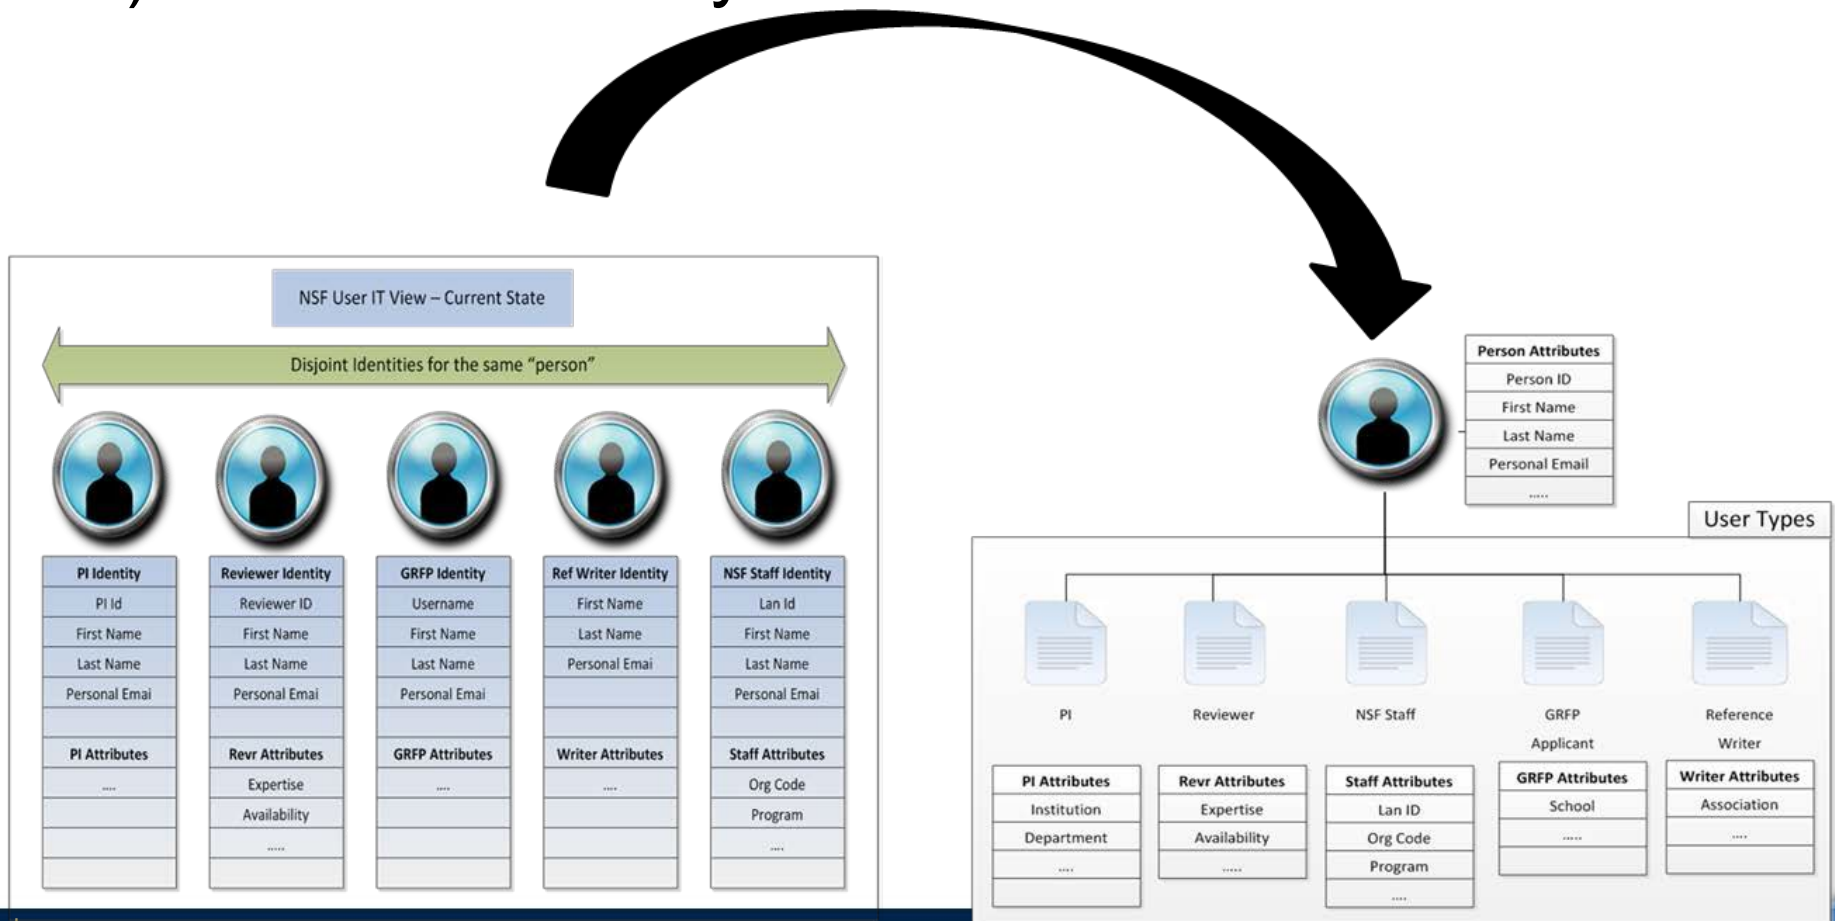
NSF User IT View – Current State

Disjoint Identities for the same "person"

| PI Identity | Reviewer Identity | GRFP Identity | Ref Writer Identity | NSF Staff Identity |
|---|---|---|---|---|
| PI Id | Reviewer ID | Username | First Name | Lan Id |
| First Name | First Name | First Name | Last Name | First Name |
| Last Name | Last Name | Last Name | Personal Emai | Last Name |
| Personal Emai | Personal Emai | Personal Emai | | Personal Emai |
| | | | | |
| PI Attributes | Revr Attributes | GRFP Attributes | Writer Attributes | Staff Attributes |
| .... | Expertise | .... | .... | Org Code |
| | Availability | | | Program |
| | ..... | | | .... |

| Person Attributes |
|---|
| Person ID |
| First Name |
| Last Name |
| Personal Email |
| ..... |

User Types

PI

Reviewer

NSF Staff

GRFP Applicant

Reference Writer

| PI Attributes |
|---|
| Institution |
| Department |
| .... |

| Revr Attributes |
|---|
| Expertise |
| Availability |
| ..... |

| Staff Attributes |
|---|
| Lan ID |
| Org Code |
| Program |
| .... |

| GRFP Attributes |
|---|
| School |
| ..... |

| Writer Attributes |
|---|
| Association |
| .... |